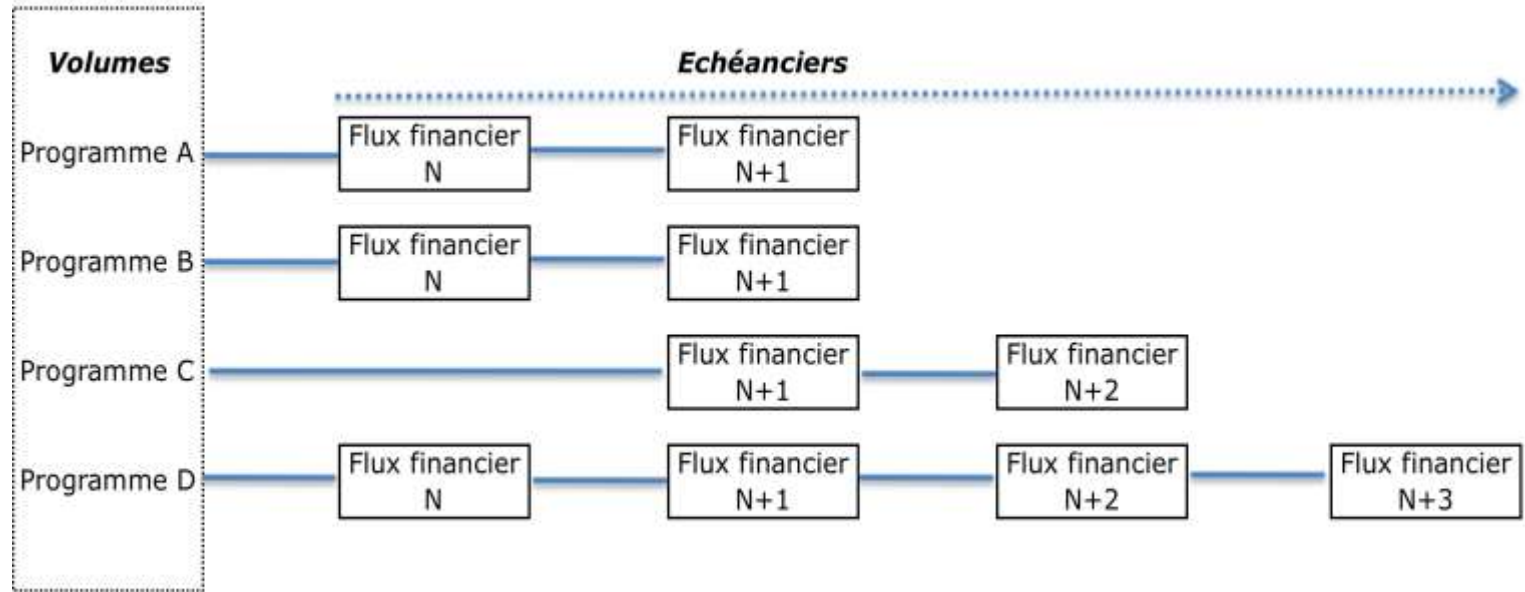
Volumes

Echéanciers

Programme A
Flux financier N
Flux financier N+1

Programme B
Flux financier N
Flux financier N+1

Programme C
Flux financier N+1
Flux financier N+2

Programme D
Flux financier N
Flux financier N+1
Flux financier N+2
Flux financier N+3